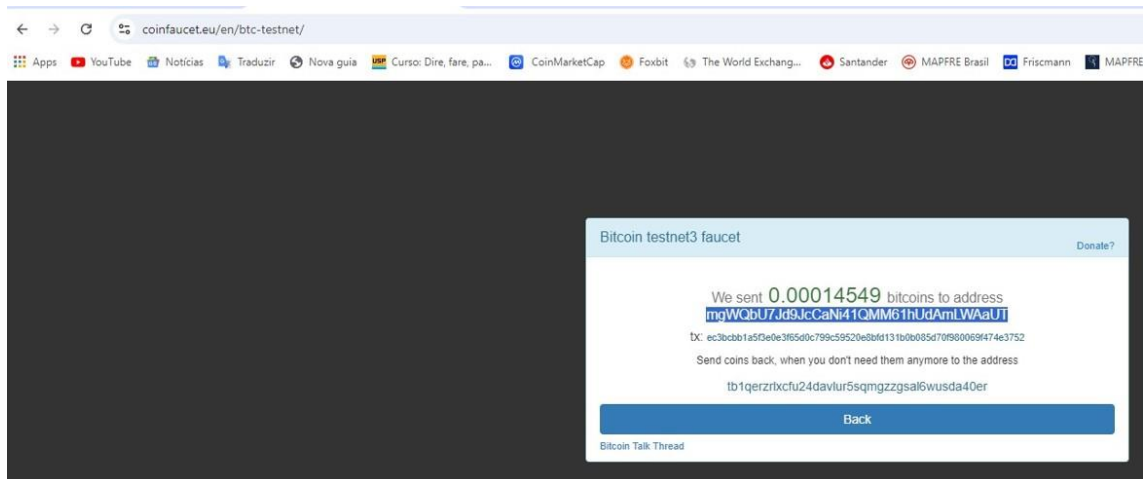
coinfaucet.eu/en/btc-testnet/

Apps YouTube Notícias Traduzir Nova guia Curso: Dire, fare, pa... CoinMarketCap Foxbit The World Exchang... Santander MAPFRE Brasil Friscmann MAPFRE

Bitcoin testnet3 faucet

Donate?

We sent 0.00014549 bitcoins to address mgWQbU7Jd9JcCaNi41QMM61hUdAmLWAaUT

tx: ec3bcbb1a5f3e0e3f65d0c799c59520e8bfd131b0b085d70f980069f474e3752

Send coins back, when you don't need them anymore to the address

tb1qerzrlxcfu24davlur5sqmgzzgsal6wusda40er

Back

Bitcoin Talk Thread